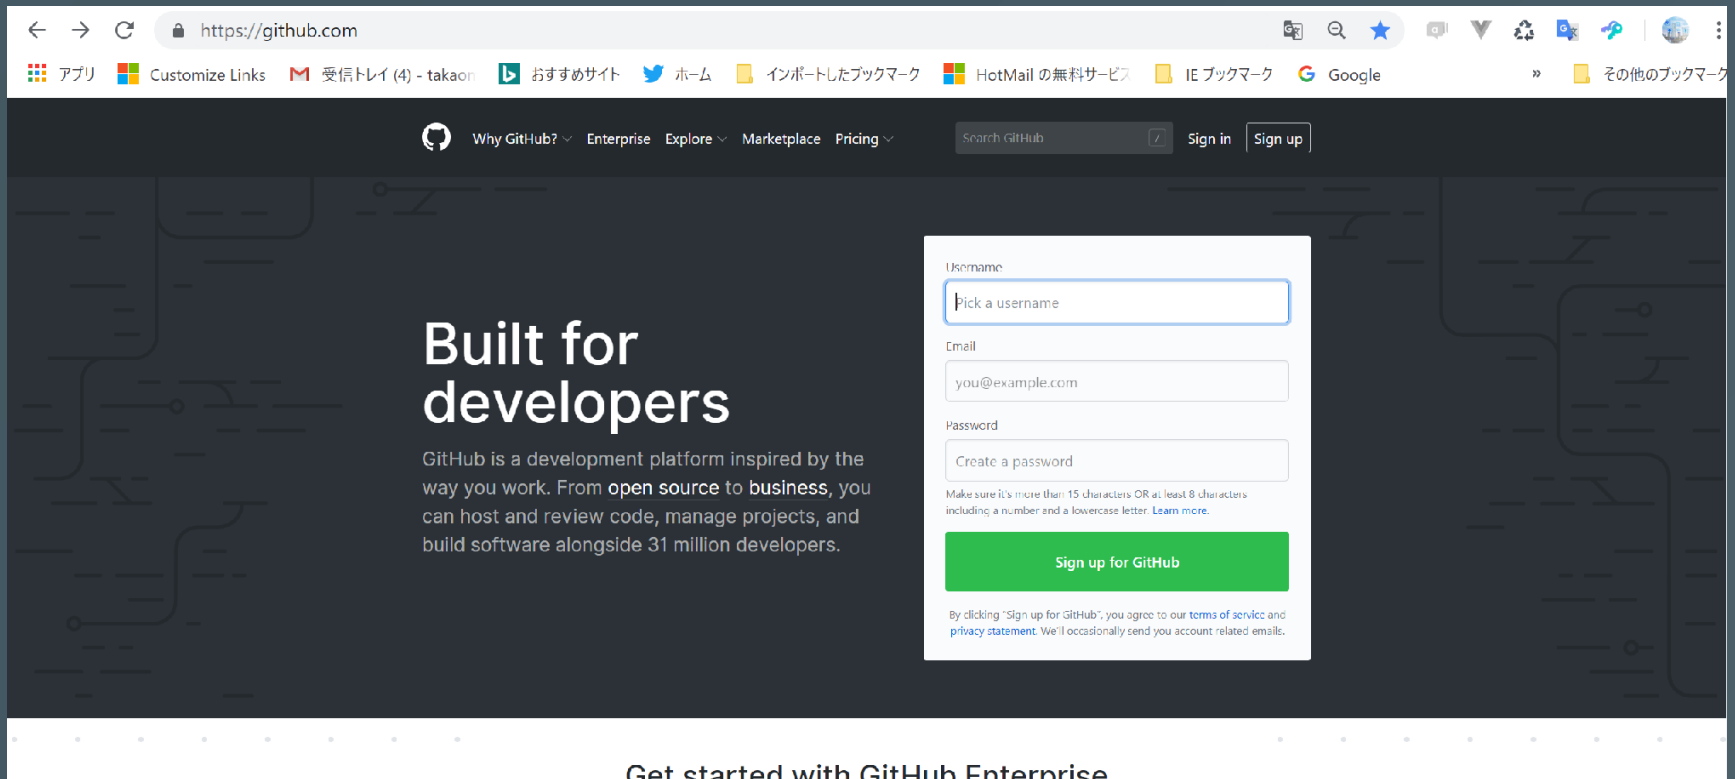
https://github.com

アプリ Customize Links 受信トレイ (4) - takaon おすすめサイト ホーム インポートしたブックマーク HotMail の無料サービス IE ブックマーク Google » その他のブックマーク

Why GitHub? Enterprise Explore Marketplace Pricing Search GitHub / Sign in Sign up

Built for developers

GitHub is a development platform inspired by the way you work. From open source to business, you can host and review code, manage projects, and build software alongside 31 million developers.

Username
Pick a username
Email
you@example.com
Password
Create a password
Make sure it's more than 15 characters OR at least 8 characters including a number and a lowercase letter. Learn more.

Sign up for GitHub

By clicking "Sign up for GitHub", you agree to our terms of service and privacy statement. We'll occasionally send you account related emails.

Get started with GitHub Enterprise